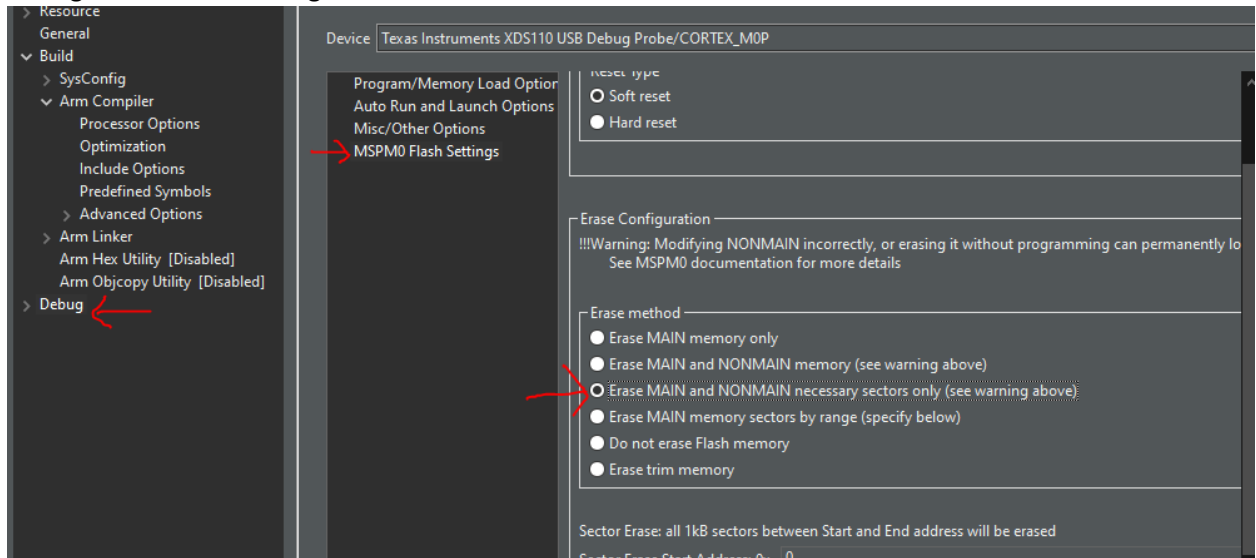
Resource
General
Build
SysConfig
Arm Compiler
Processor Options
Optimization
Include Options
Predefined Symbols
Advanced Options
Arm Linker
Arm Hex Utility [Disabled]
Arm Objcopy Utility [Disabled]
Debug

Device Texas Instruments XDS110 USB Debug Probe/CORTEX_M0P

Program/Memory Load Option
Auto Run and Launch Options
Misc/Other Options
MSPM0 Flash Settings

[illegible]
Soft reset
Hard reset

Erase Configuration
!!!Warning: Modifying NONMAIN incorrectly, or erasing it without programming can permanently lo
See MSPM0 documentation for more details

Erase method
Erase MAIN memory only
Erase MAIN and NONMAIN memory (see warning above)
Erase MAIN and NONMAIN necessary sectors only (see warning above)
Erase MAIN memory sectors by range (specify below)
Do not erase Flash memory
Erase trim memory

Sector Erase: all 1kB sectors between Start and End address will be erased
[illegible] 0